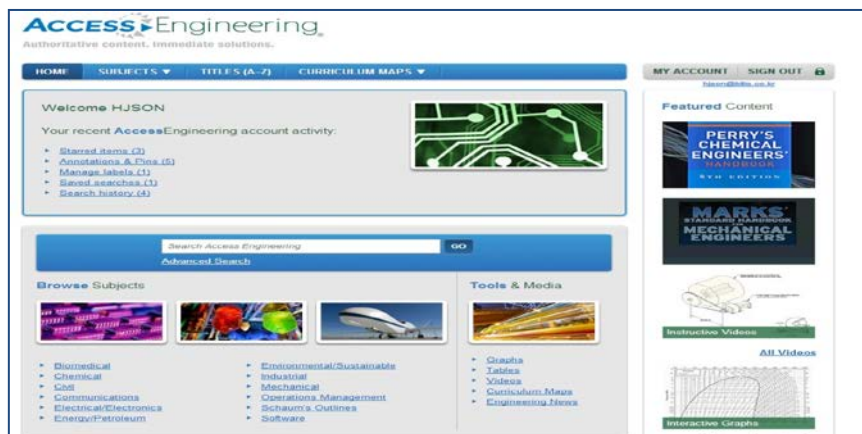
AccessEngineering
Authoritative content. Immediate solutions.

HOME | SUBJECTS ▼ | TITLES (A–Z) | CURRICULUM MAPS ▼

MY ACCOUNT | SIGN OUT

hjson@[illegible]

Welcome HJSON

Your recent AccessEngineering account activity:

- Starred items (3)
- Annotations & Pins (5)
- Manage labels (1)
- Saved searches (1)
- Search history (4)

Featured Content

PERRY'S CHEMICAL ENGINEERS' HANDBOOK 8TH EDITION

MARKS' STANDARD HANDBOOK FOR MECHANICAL ENGINEERS

Search Access Engineering GO

Advanced Search

Browse Subjects

Tools & Media

Instructive Videos

All Videos

- Biomedical
- Chemical
- Civil
- Communications
- Electrical/Electronics
- Energy/Petroleum

- Environmental/Sustainable
- Industrial
- Mechanical
- Operations Management
- Schaum's Outlines
- Software

- Graphs
- Tables
- Videos
- Curriculum Maps
- Engineering News

Interactive Graphs